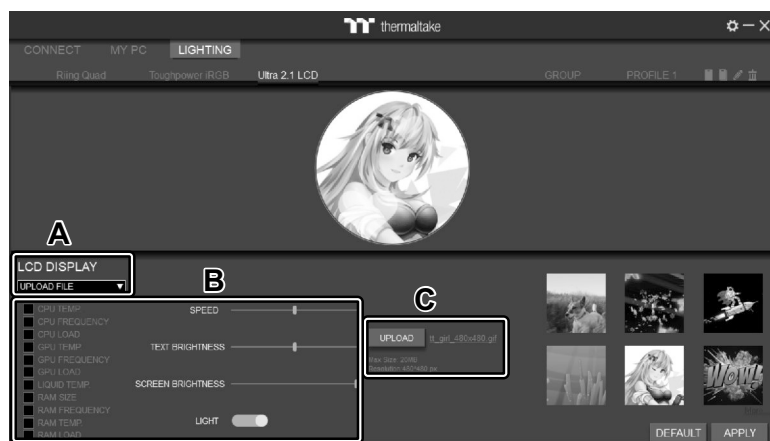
thermaltake

CONNECT MY PC LIGHTING

Riing Quad Toughpower iRGB Ultra 2.1 LCD GROUP PROFILE 1

A

LCD DISPLAY

UPLOAD FILE

B

CPU TEMP
CPU FREQUENCY
CPU LOAD
GPU TEMP
GPU FREQUENCY
GPU LOAD
LIQUID TEMP
RAM SIZE
RAM FREQUENCY
RAM TEMP
RAM LOAD

SPEED

TEXT BRIGHTNESS

SCREEN BRIGHTNESS

LIGHT

C

UPLOAD tt_girl_480x480.gif

Max Size: 20MB
Resolution: 480*480 px

DEFAULT APPLY